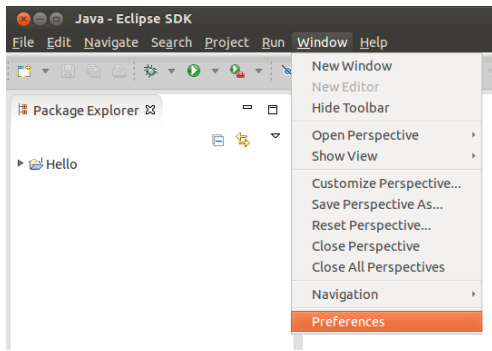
Java - Eclipse SDK

File Edit Navigate Search Project Run Window Help

Package Explorer

Hello

New Window
New Editor
Hide Toolbar
Open Perspective
Show View
Customize Perspective...
Save Perspective As...
Reset Perspective...
Close Perspective
Close All Perspectives
Navigation
Preferences